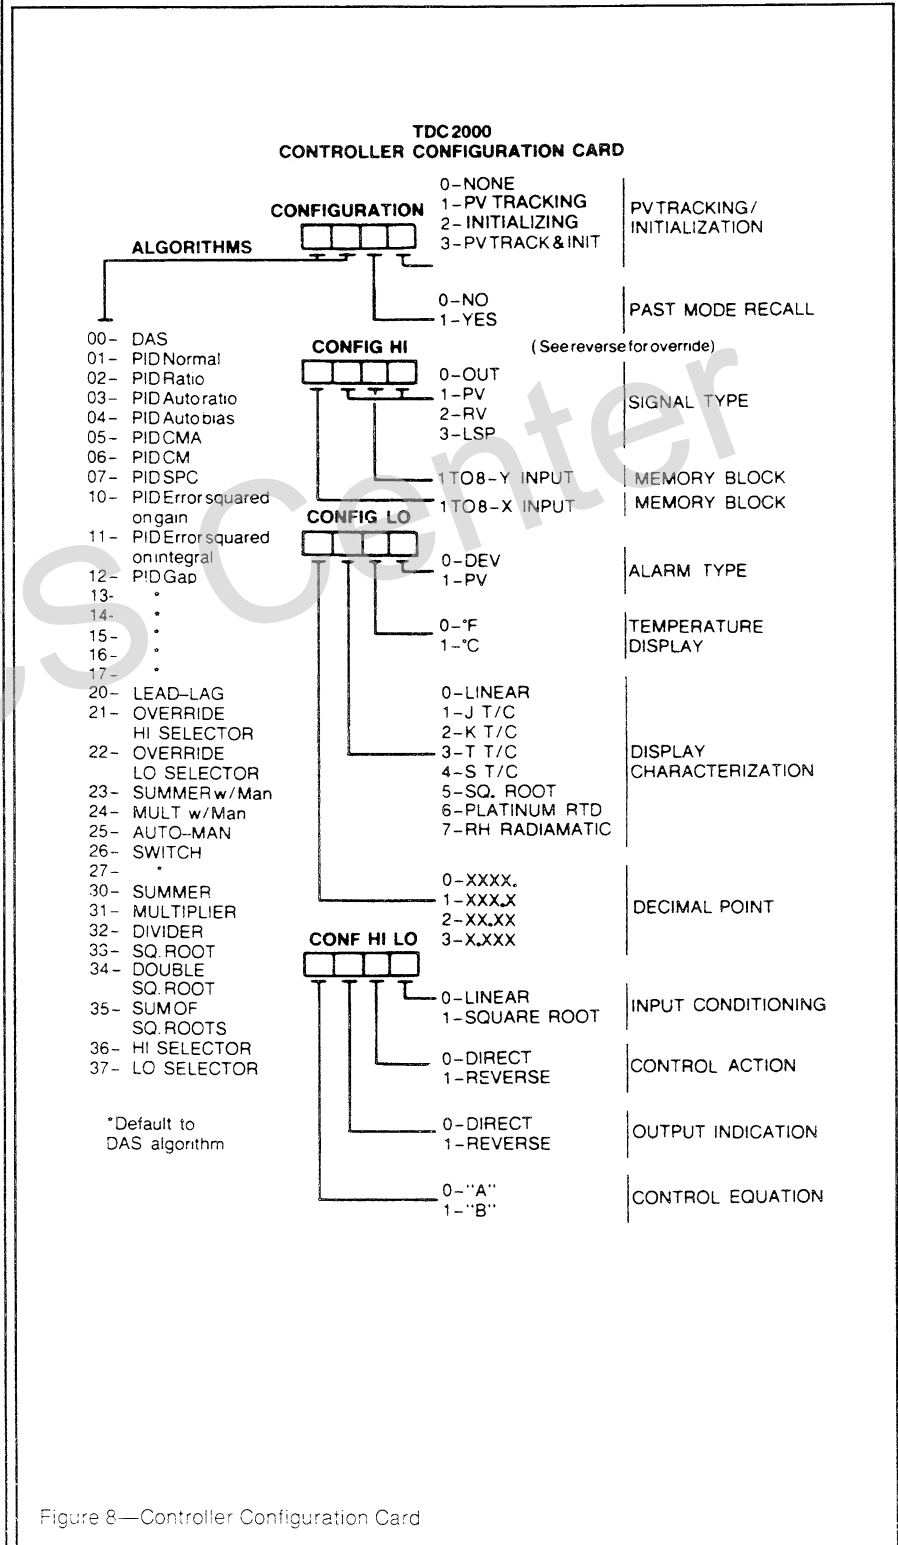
TDC 2000
CONTROLLER CONFIGURATION CARD

CONFIGURATION

ALGORITHMS

0-NONE
1-PV TRACKING
2-INITIALIZING
3-PV TRACK & INIT

PV TRACKING/
INITIALIZATION

0-NO
1-YES

PAST MODE RECALL

00- DAS
01- PID Normal
02- PID Ratio
03- PID Auto ratio
04- PID Auto bias
05- PID CMA
06- PID CM
07- PID SPC
10- PID Error squared on gain
11- PID Error squared on integral
12- PID Gap
13- *
14- *
15- *
16- *
17- *
20- LEAD-LAG
21- OVERRIDE HI SELECTOR
22- OVERRIDE LO SELECTOR
23- SUMMER w/Man
24- MULT w/Man
25- AUTO-MAN
26- SWITCH
27- *
30- SUMMER
31- MULTIPLIER
32- DIVIDER
33- SQ. ROOT
34- DOUBLE SQ. ROOT
35- SUM OF SQ. ROOTS
36- HI SELECTOR
37- LO SELECTOR

*Default to DAS algorithm

CONFIG HI

(See reverse for override)

0-OUT
1-PV
2-RV
3-LSP

SIGNAL TYPE

1 TO 8-Y INPUT
MEMORY BLOCK

1 TO 8-X INPUT
MEMORY BLOCK

CONFIG LO

0-DEV
1-PV

ALARM TYPE

0-°F
1-°C

TEMPERATURE DISPLAY

0-LINEAR
1-J T/C
2-K T/C
3-T T/C
4-S T/C
5-SQ. ROOT
6-PLATINUM RTD
7-RH RADIAMATIC

DISPLAY CHARACTERIZATION

0-XXXX.
1-XXX.X
2-XX.XX
3-X.XXX

DECIMAL POINT

CONF HI LO

0-LINEAR
1-SQUARE ROOT

INPUT CONDITIONING

0-DIRECT
1-REVERSE

CONTROL ACTION

0-DIRECT
1-REVERSE

OUTPUT INDICATION

0-"A"
1-"B"

CONTROL EQUATION

Figure 8—Controller Configuration Card